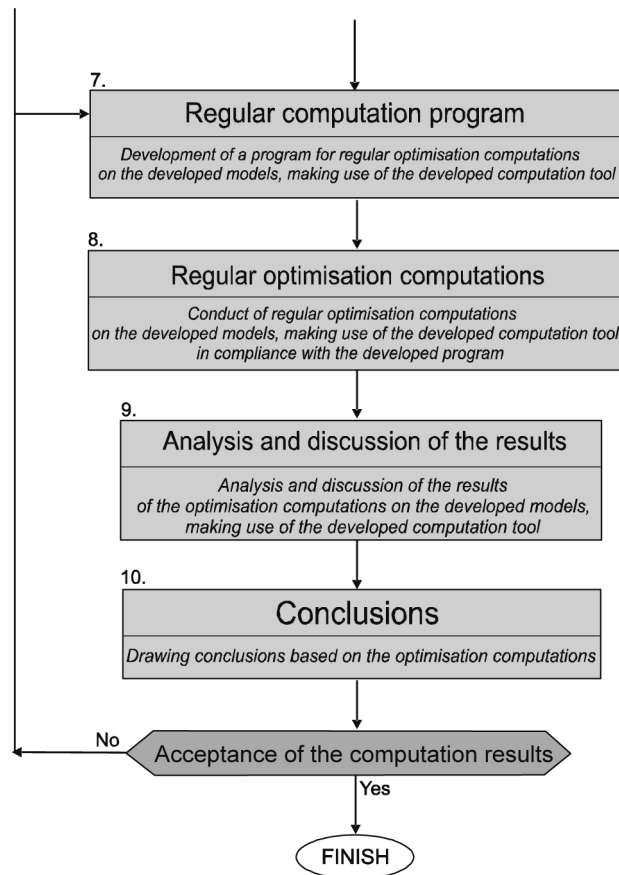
7.

Regular computation program

Development of a program for regular optimisation computations on the developed models, making use of the developed computation tool

8.

Regular optimisation computations

Conduct of regular optimisation computations on the developed models, making use of the developed computation tool in compliance with the developed program

9.

Analysis and discussion of the results

Analysis and discussion of the results of the optimisation computations on the developed models, making use of the developed computation tool

10.

Conclusions

Drawing conclusions based on the optimisation computations

No

Acceptance of the computation results

Yes

FINISH